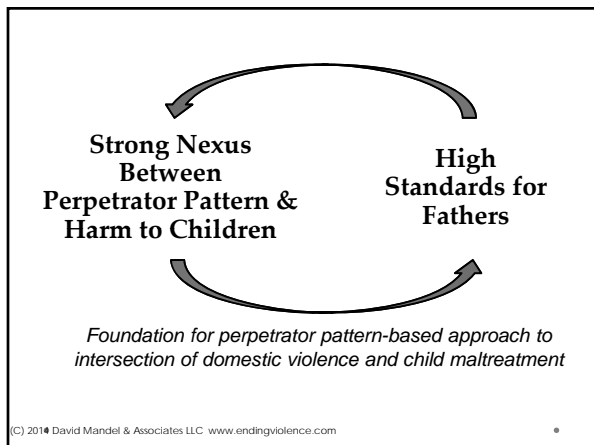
Strong Nexus Between Perpetrator Pattern & Harm to Children

High Standards for Fathers

Foundation for perpetrator pattern-based approach to intersection of domestic violence and child maltreatment

(C) 2014 David Mandel & Associates LLC www.endingviolence.com